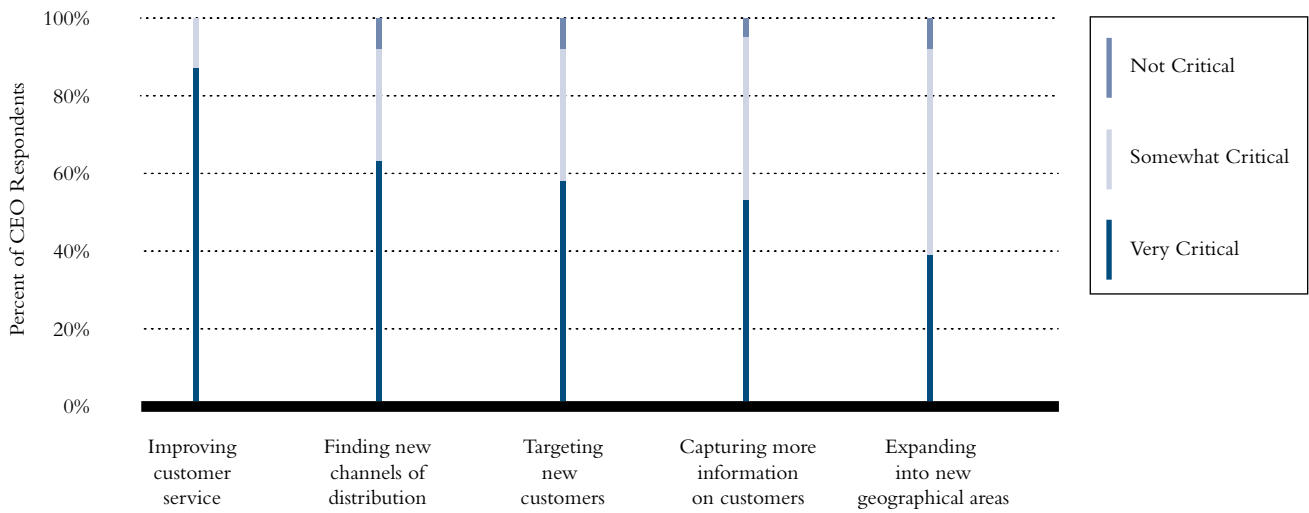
100%
80%
60%
40%
20%
0%

Percent of CEO Respondents

Improving customer service

Finding new channels of distribution

Targeting new customers

Capturing more information on customers

Expanding into new geographical areas

Not Critical

Somewhat Critical

Very Critical